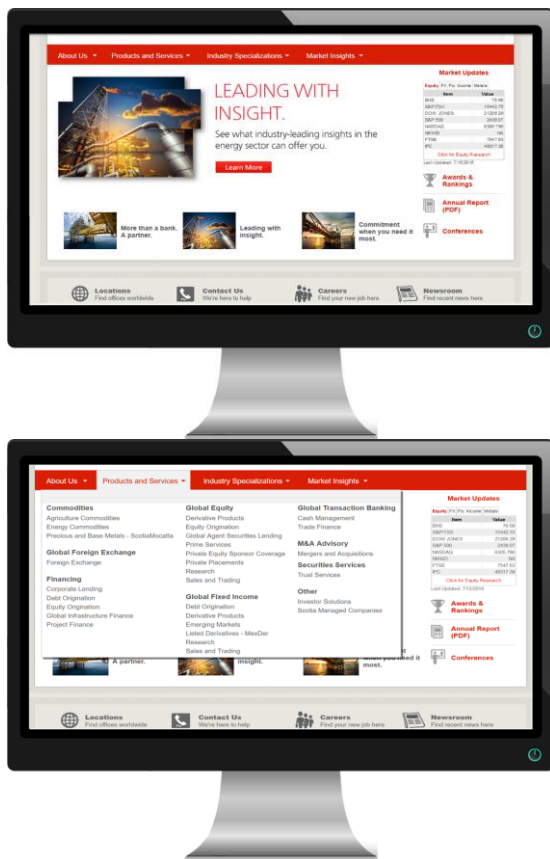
About Us ▾ Products and Services ▾ Industry Specializations ▾ Market Insights ▾

LEADING WITH INSIGHT.

See what industry-leading insights in the energy sector can offer you.

Learn More

Market Updates

Equity FX Fix. Income Metals

| Item | Value |
|---|---|
| BNS | 70.46 |
| S&P/TSX | 15442.75 |
| DOW JONES | 21266.26 |
| S&P 500 | 2439.07 |
| NASDAQ | 6305.796 |
| NIKKEI | NA |
| FTSE | 7547.63 |
| IPC | 49517.39 |

Click for Equity Research

Last Updated: 7/10/2018

Awards & Rankings

Annual Report (PDF)

Conferences

More than a bank. A partner.

Leading with insight.

Commitment when you need it most.

Locations
Find offices worldwide

Contact Us
We're here to help

Careers
Find your new job here

Newsroom
Find recent news here

About Us ▾ Products and Services ▾ Industry Specializations ▾ Market Insights ▾

Commodities
Agriculture Commodities
Energy Commodities
Precious and Base Metals - ScotiaMocatta

Global Foreign Exchange
Foreign Exchange

Financing
Corporate Lending
Debt Origination
Equity Origination
Global Infrastructure Finance
Project Finance

Global Equity
Derivative Products
Equity Origination
Global Agent Securities Lending
Prime Services
Private Equity Sponsor Coverage
Private Placements
Research
Sales and Trading

Global Fixed Income
Debt Origination
Derivative Products
Emerging Markets
Listed Derivatives - MexDer
Research
Sales and Trading

Global Transaction Banking
Cash Management
Trade Finance

M&A Advisory
Mergers and Acquisitions

Securities Services
Trust Services

Other
Investor Solutions
Scotia Managed Companies

Market Updates

Equity FX Fix. Income Metals

| Item | Value |
|---|---|
| BNS | 70.46 |
| S&P/TSX | 15442.75 |
| DOW JONES | 21266.26 |
| S&P 500 | 2439.07 |
| NASDAQ | 6305.796 |
| NIKKEI | NA |
| FTSE | 7547.63 |
| IPC | 49517.39 |

Click for Equity Research

Last Updated: 7/10/2018

Awards & Rankings

Annual Report (PDF)

Conferences

A partner.

insight.

when you need it most.

Locations
Find offices worldwide

Contact Us
We're here to help

Careers
Find your new job here

Newsroom
Find recent news here